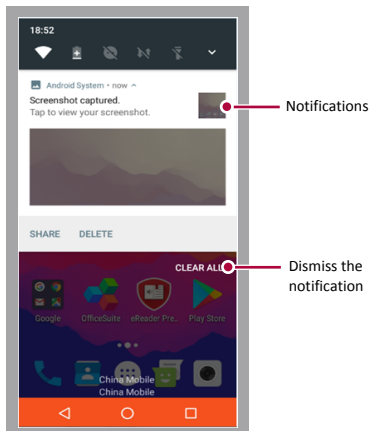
18:52

Android System • now ^

Screenshot captured.
Tap to view your screenshot.

Notifications

SHARE DELETE

CLEAR ALL

Dismiss the notification

Google OfficeSuite eReader Pre.. Play Store

China Mobile
China Mobile